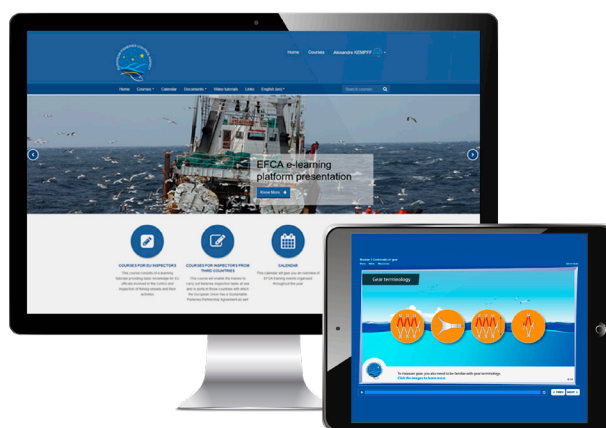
Home Courses Alexandre KEMPFF

Home Courses Calendar Documents Video tutorials Links English (en)

Search courses

EFCA e-learning platform presentation

Know More

COURSES FOR EU INSPECTORS

COURSES FOR INSPECTORS FROM THIRD COUNTRIES

CALENDAR

Gear terminology

To measure gear you are need to be familiar with gear terminology.

Click the images to learn more.